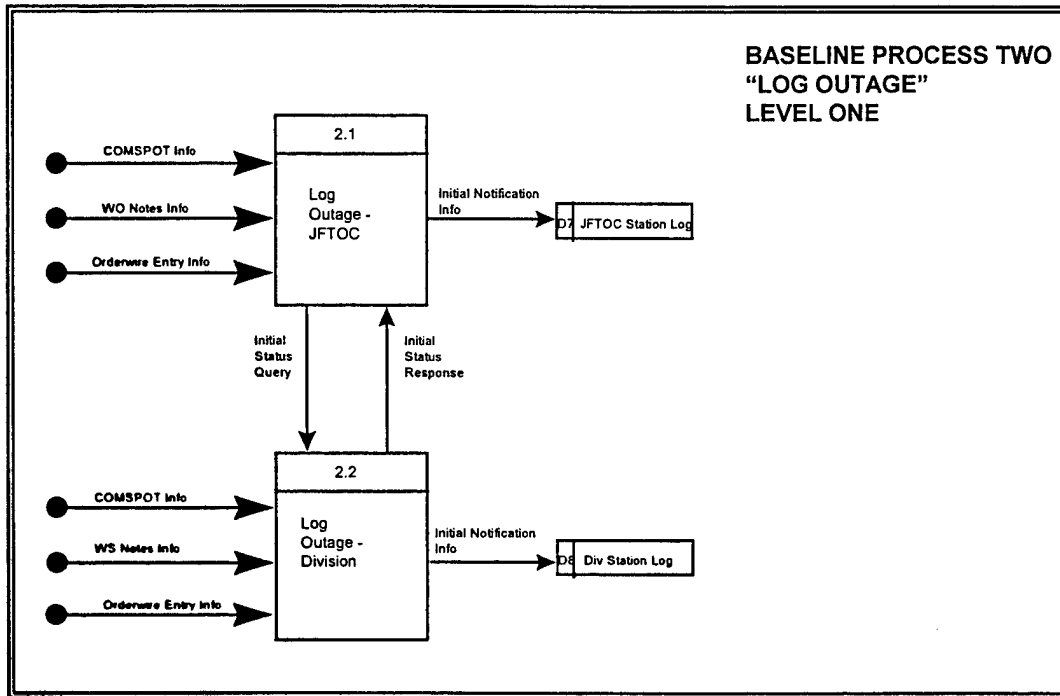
BASELINE PROCESS TWO
"LOG OUTAGE"
LEVEL ONE

COMSPOT Info

WO Notes Info

Orderwire Entry Info

2.1

Log Outage - JFTOC

Initial Notification Info

D7 JFTOC Station Log

Initial Status Query

Initial Status Response

COMSPOT Info

WS Notes Info

Orderwire Entry Info

2.2

Log Outage - Division

Initial Notification Info

D8 Div Station Log